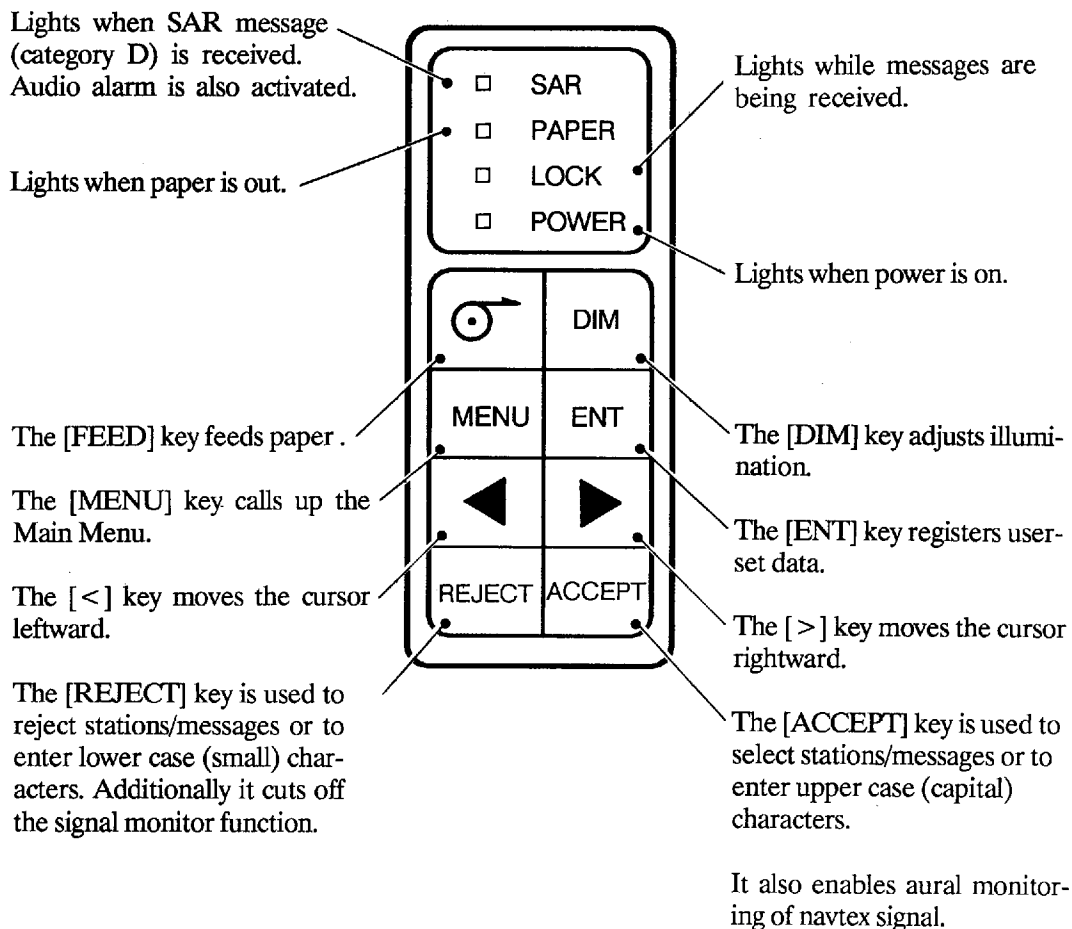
Lights when SAR message (category D) is received. Audio alarm is also activated.

Lights when paper is out.

SAR
PAPER
LOCK
POWER

Lights while messages are being received.

Lights when power is on.

DIM
MENU
ENT
REJECT
ACCEPT

The [FEED] key feeds paper .

The [MENU] key calls up the Main Menu.

The [<] key moves the cursor leftward.

The [REJECT] key is used to reject stations/messages or to enter lower case (small) characters. Additionally it cuts off the signal monitor function.

The [DIM] key adjusts illumination.

The [ENT] key registers userset data.

The [>] key moves the cursor rightward.

The [ACCEPT] key is used to select stations/messages or to enter upper case (capital) characters.

It also enables aural monitoring of navtex signal.